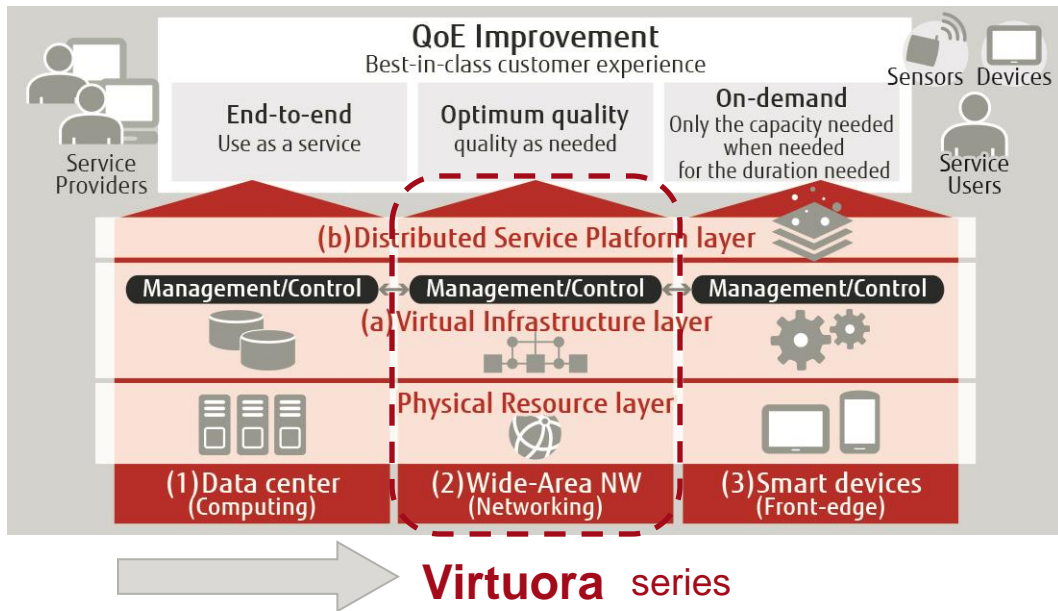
QoE Improvement
Best-in-class customer experience

Service Providers

Sensors Devices

Service Users

End-to-end
Use as a service

Optimum quality
quality as needed

On-demand
Only the capacity needed when needed for the duration needed

(b)Distributed Service Platform layer

Management/Control

Management/Control

Management/Control

(a) Virtual Infrastructure layer

Physical Resource layer

(1)Data center
(Computing)

(2)Wide-Area NW
(Networking)

(3)Smart devices
(Front-edge)

Virtuora series